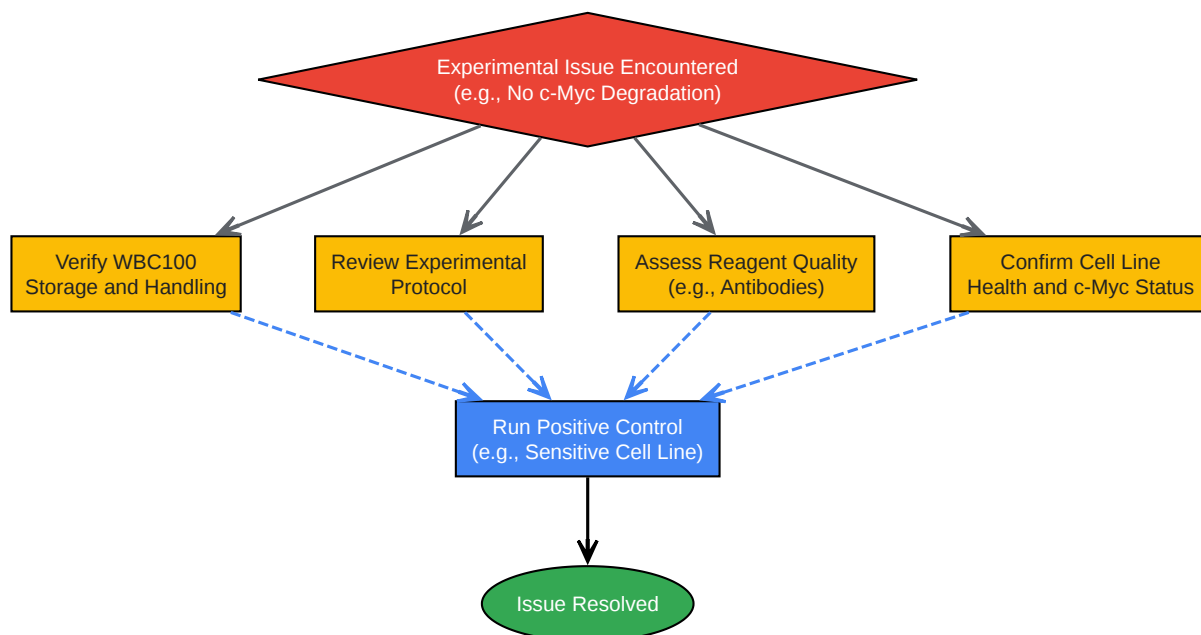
Experimental Issue Encountered
(e.g., No c-Myc Degradation)

Verify WBC100
Storage and Handling

Review Experimental
Protocol

Assess Reagent Quality
(e.g., Antibodies)

Confirm Cell Line
Health and c-Myc Status

Run Positive Control
(e.g., Sensitive Cell Line)

Issue Resolved